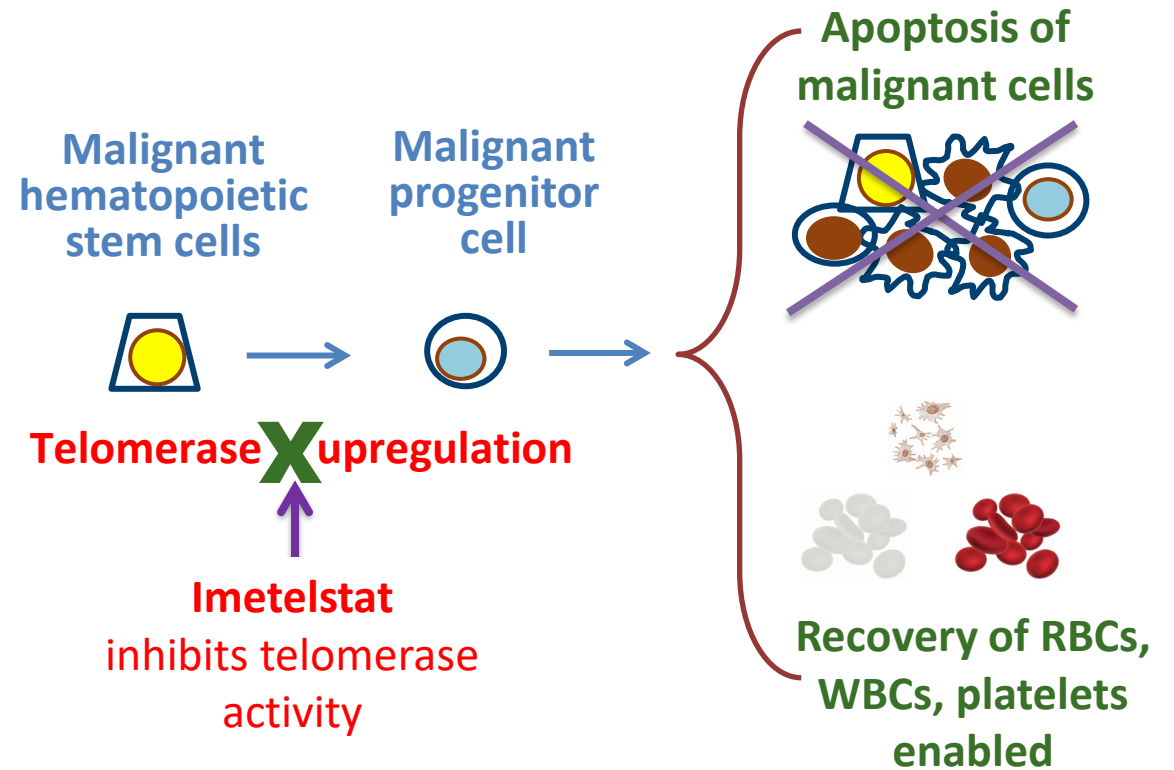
Malignant hematopoietic stem cells

Malignant progenitor cell

Apoptosis of malignant cells

Telomerase X upregulation

Imetelstat
inhibits telomerase activity

Recovery of RBCs, WBCs, platelets enabled